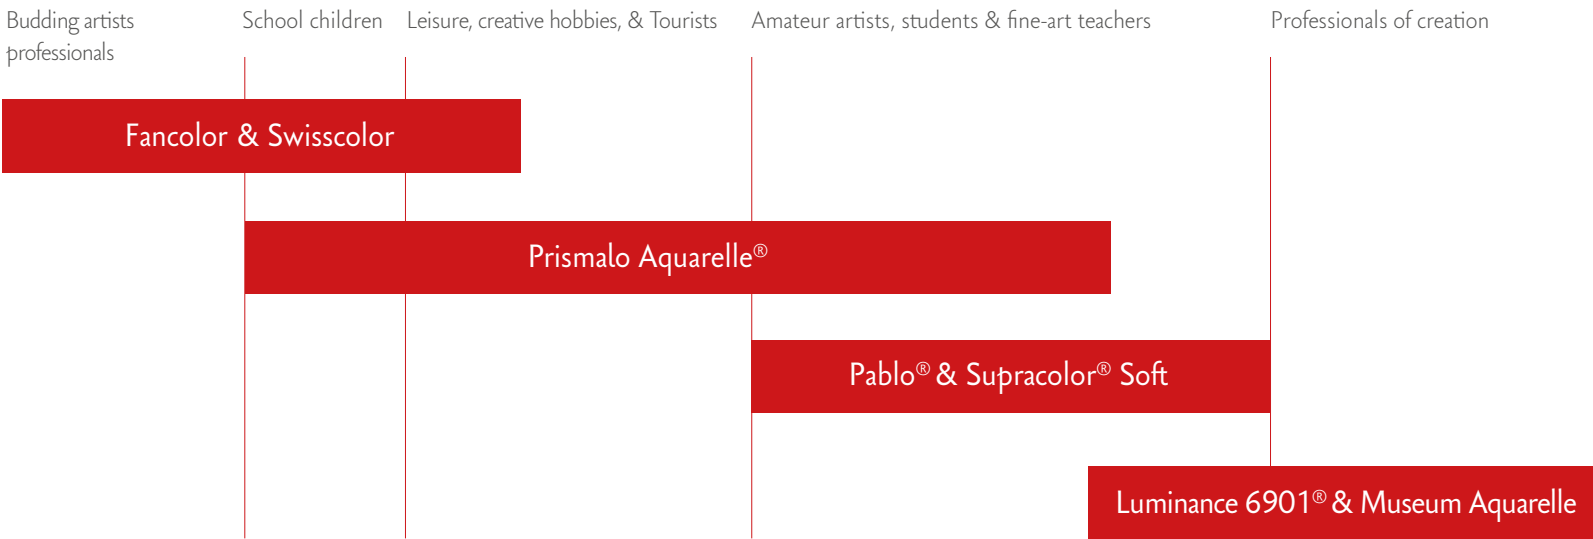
Budding artists professionals

School children

Leisure, creative hobbies, & Tourists

Amateur artists, students & fine-art teachers

Professionals of creation

Fancolor & Swisscolor

Prismalo Aquarelle®

Pablo® & Supracolor® Soft

Luminance 6901® & Museum Aquarelle